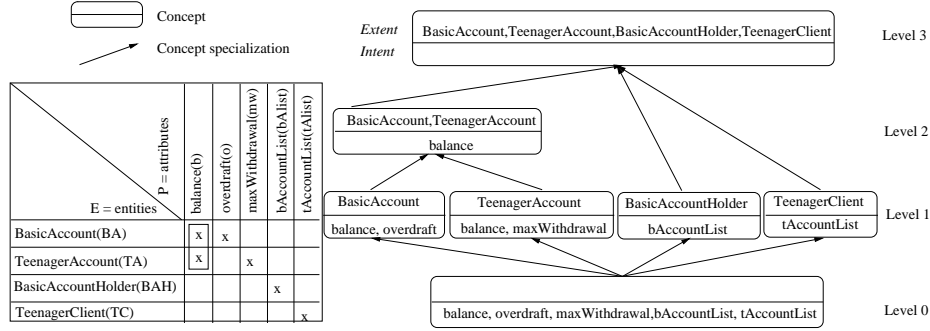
Concept

Concept specialization

| P = attributes / E = entities | balance(b) | overdraft(o) | maxWithdrawal(mw) | bAccountList(bAlist) | tAccountList(tAlist) |
|---|---|---|---|---|---|
| BasicAccount(BA) | x | x | | | |
| TeenagerAccount(TA) | x | | x | | |
| BasicAccountHolder(BAH) | | | | x | |
| TeenagerClient(TC) | | | | | x |

Extent
Intent

BasicAccount,TeenagerAccount,BasicAccountHolder,TeenagerClient

Level 3

BasicAccount,TeenagerAccount
balance

Level 2

BasicAccount
balance, overdraft

TeenagerAccount
balance, maxWithdrawal

BasicAccountHolder
bAccountList

TeenagerClient
tAccountList

Level 1

balance, overdraft, maxWithdrawal,bAccountList, tAccountList

Level 0